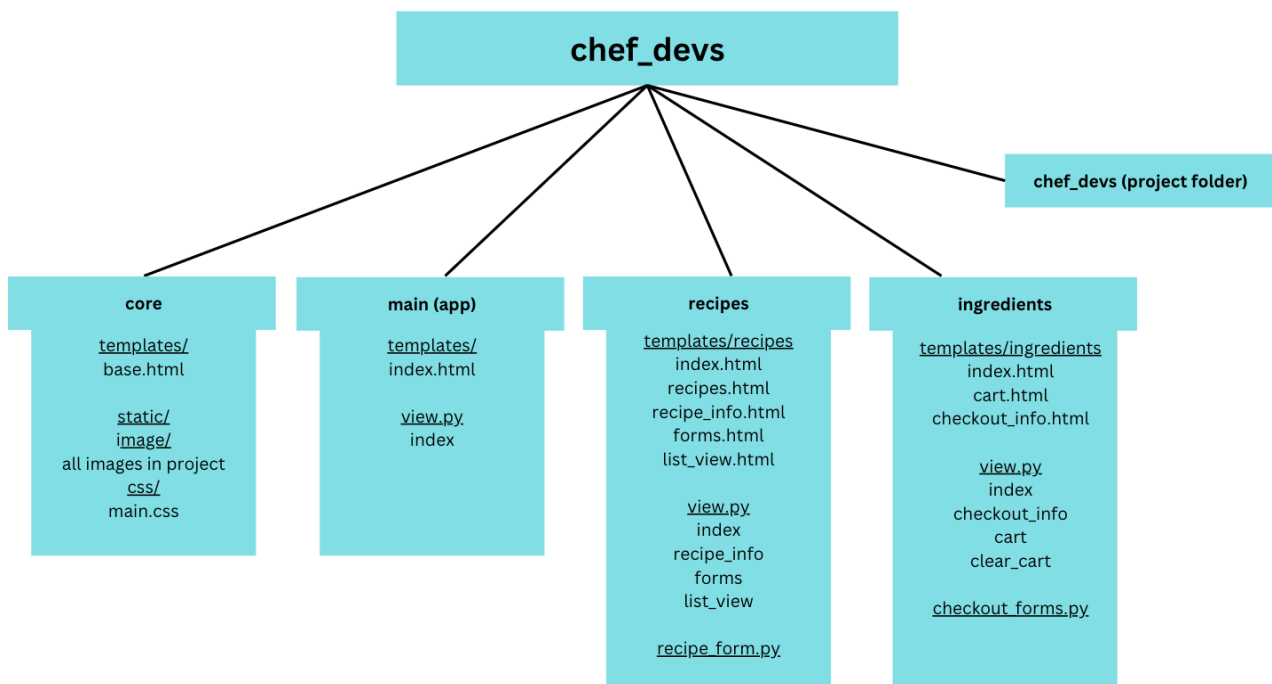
chef_devs

chef_devs (project folder)

core

templates/
base.html

static/
image/
all images in project
css/
main.css

main (app)

templates/
index.html

view.py
index

recipes

templates/recipes
index.html
recipes.html
recipe_info.html
forms.html
list_view.html

view.py
index
recipe_info
forms
list_view

recipe_form.py

ingredients

templates/ingredients
index.html
cart.html
checkout_info.html

view.py
index
checkout_info
cart
clear_cart

checkout_forms.py